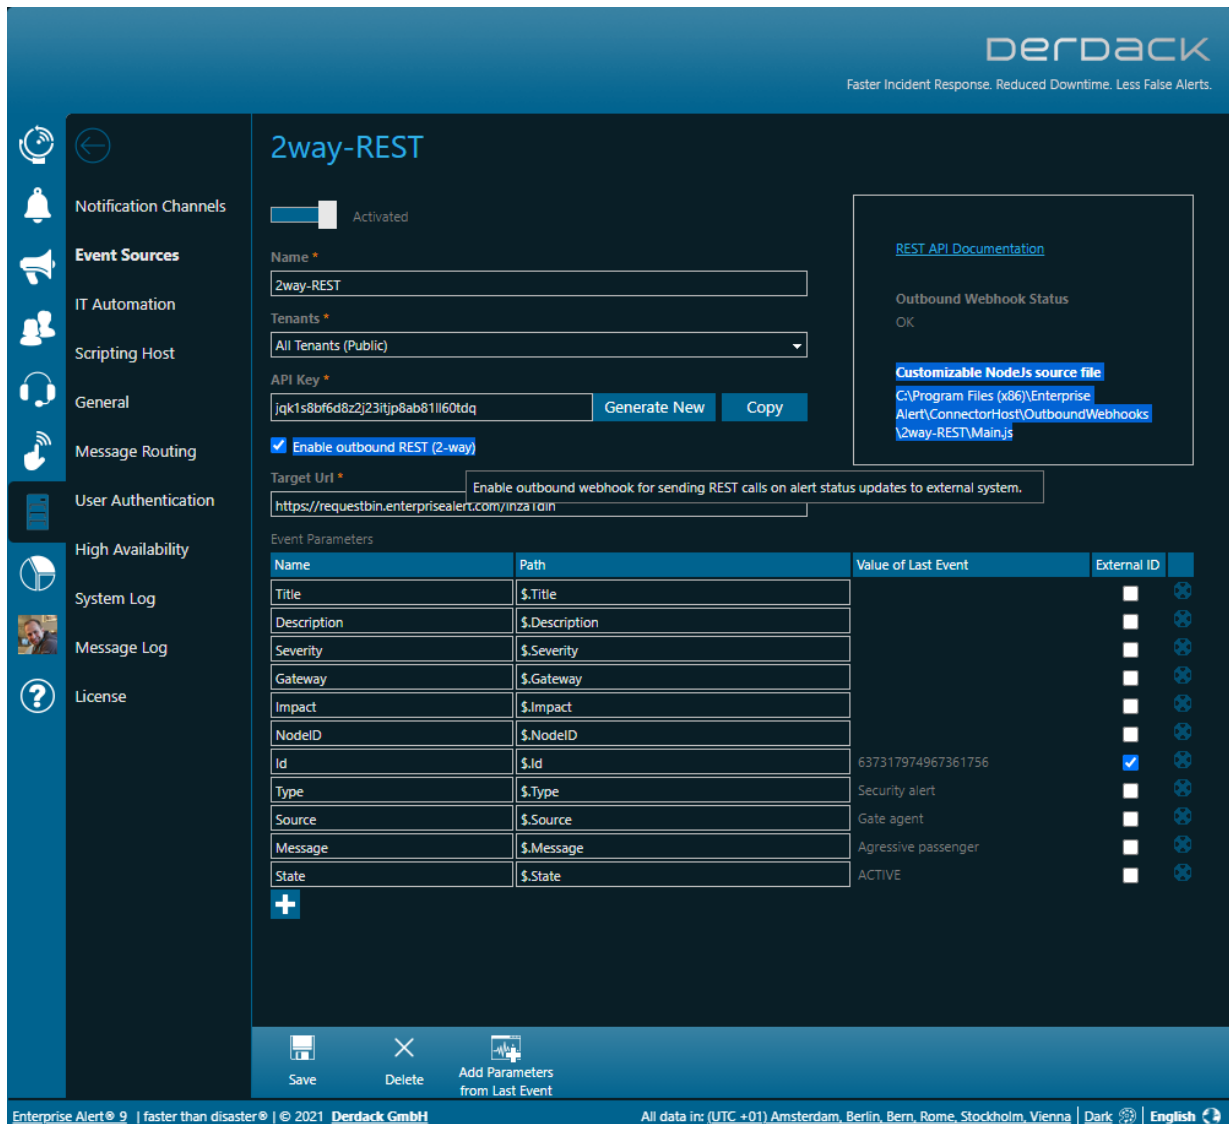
DERDACK
Faster Incident Response. Reduced Downtime. Less False Alerts.

Notification Channels
Event Sources
IT Automation
Scripting Host
General
Message Routing
User Authentication
High Availability
System Log
Message Log
License

2way-REST

Activated

Name *
2way-REST
Tenants *
All Tenants (Public)
API Key *
jqk1s8bf6d8z2j23itjp8ab81ll60tdq
Generate New
Copy
Enable outbound REST (2-way)
Target Url *
https://requestbin.enterprisealert.com/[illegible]
Enable outbound webhook for sending REST calls on alert status updates to external system.

REST API Documentation
Outbound Webhook Status
OK
Customizable NodeJs source file
C:\Program Files (x86)\Enterprise Alert\ConnectorHost\OutboundWebhooks \2way-REST\Main.js

Event Parameters

| Name | Path | Value of Last Event | External ID |
|---|---|---|---|
| Title | $.Title | | |
| Description | $.Description | | |
| Severity | $.Severity | | |
| Gateway | $.Gateway | | |
| Impact | $.Impact | | |
| NodeID | $.NodeID | | |
| Id | $.Id | 637317974967361756 | |
| Type | $.Type | Security alert | |
| Source | $.Source | Gate agent | |
| Message | $.Message | Agressive passenger | |
| State | $.State | ACTIVE | |

Save
Delete
Add Parameters from Last Event

Enterprise Alert® 9 | faster than disaster® | © 2021 Derdack GmbH
All data in: (UTC +01) Amsterdam, Berlin, Bern, Rome, Stockholm, Vienna | Dark | English